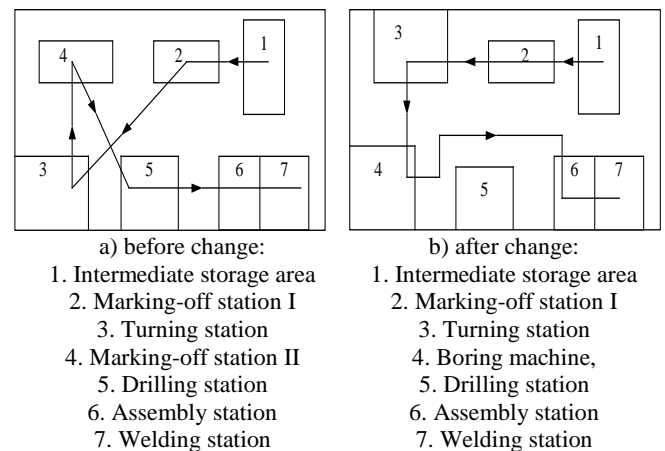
4
2
1
3
5
6
7

a) before change:
1. Intermediate storage area
2. Marking-off station I
3. Turning station
4. Marking-off station II
5. Drilling station
6. Assembly station
7. Welding station

3
2
1
4
5
6
7

b) after change:
1. Intermediate storage area
2. Marking-off station I
3. Turning station
4. Boring machine,
5. Drilling station
6. Assembly station
7. Welding station